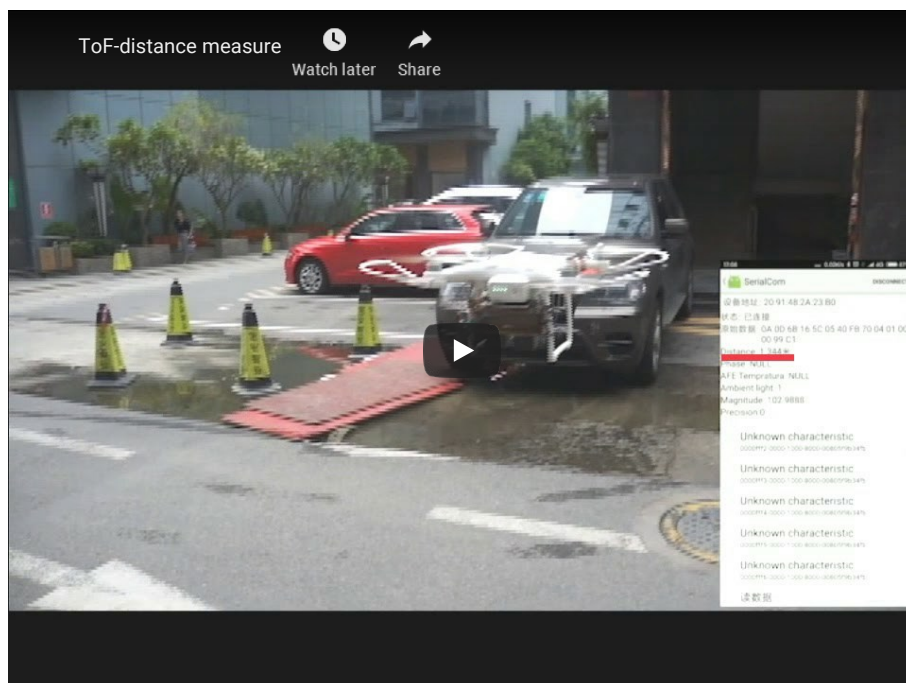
ToF-distance measure

Watch later

Share

SerialCom

DISCONNECT

设备地址: 20:91:48:2A:23:B0

状态: 已连接

原始数据: 0A 00 6B 16 5C 05 40 FB 70 04 01 00 00 99 C1

Distance: 1.384米

Phase: NULL

AFE Temprature: NULL

Ambient light: 1

Magnitude: 102.9880

Precision:0

Unknown characteristic

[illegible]

Unknown characteristic

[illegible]

Unknown characteristic

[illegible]

Unknown characteristic

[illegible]

Unknown characteristic

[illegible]

读数据